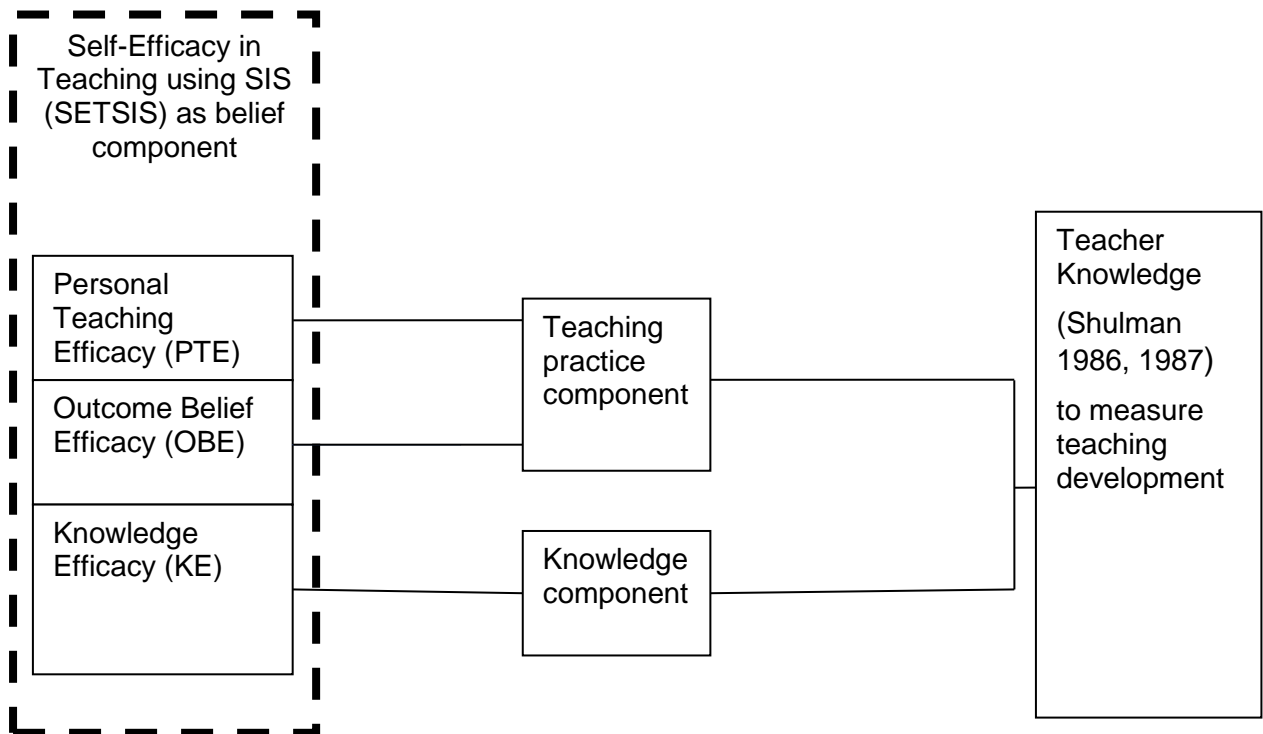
Self-Efficacy in Teaching using SIS (SETSIS) as belief component

Personal Teaching Efficacy (PTE)

Outcome Belief Efficacy (OBE)

Knowledge Efficacy (KE)

Teaching practice component

Knowledge component

Teacher Knowledge

(Shulman 1986, 1987)

to measure teaching development